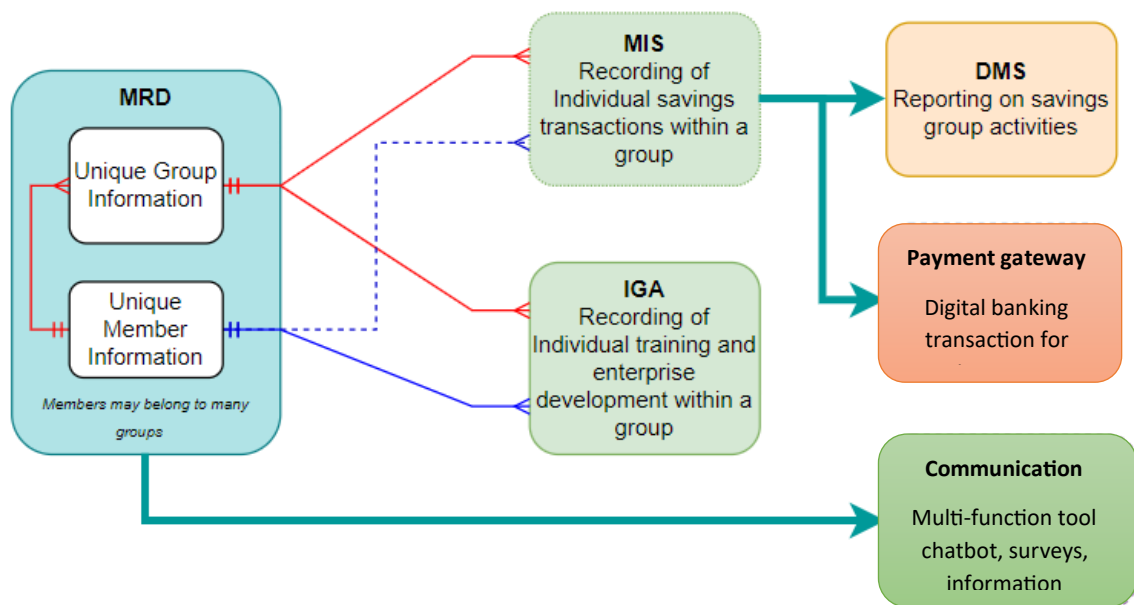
MRD

Unique Group Information

Unique Member Information

Members may belong to many groups

MIS
Recording of Individual savings transactions within a group

IGA
Recording of Individual training and enterprise development within a group

DMS
Reporting on savings group activities

Payment gateway
Digital banking transaction for

Communication
Multi-function tool chatbot, surveys, information